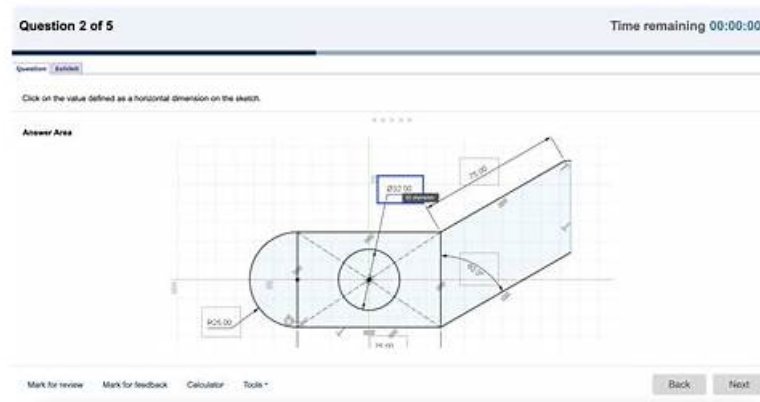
Question 2 of 5

Time remaining 00:00:00

Question Exhibit

Click on the value defined as a horizontal dimension on the sketch.

Answer Area

Ø32.00

75.00

60.00

R25.00

75.00

Mark for review Mark for feedback Calculator Tools

Back Next